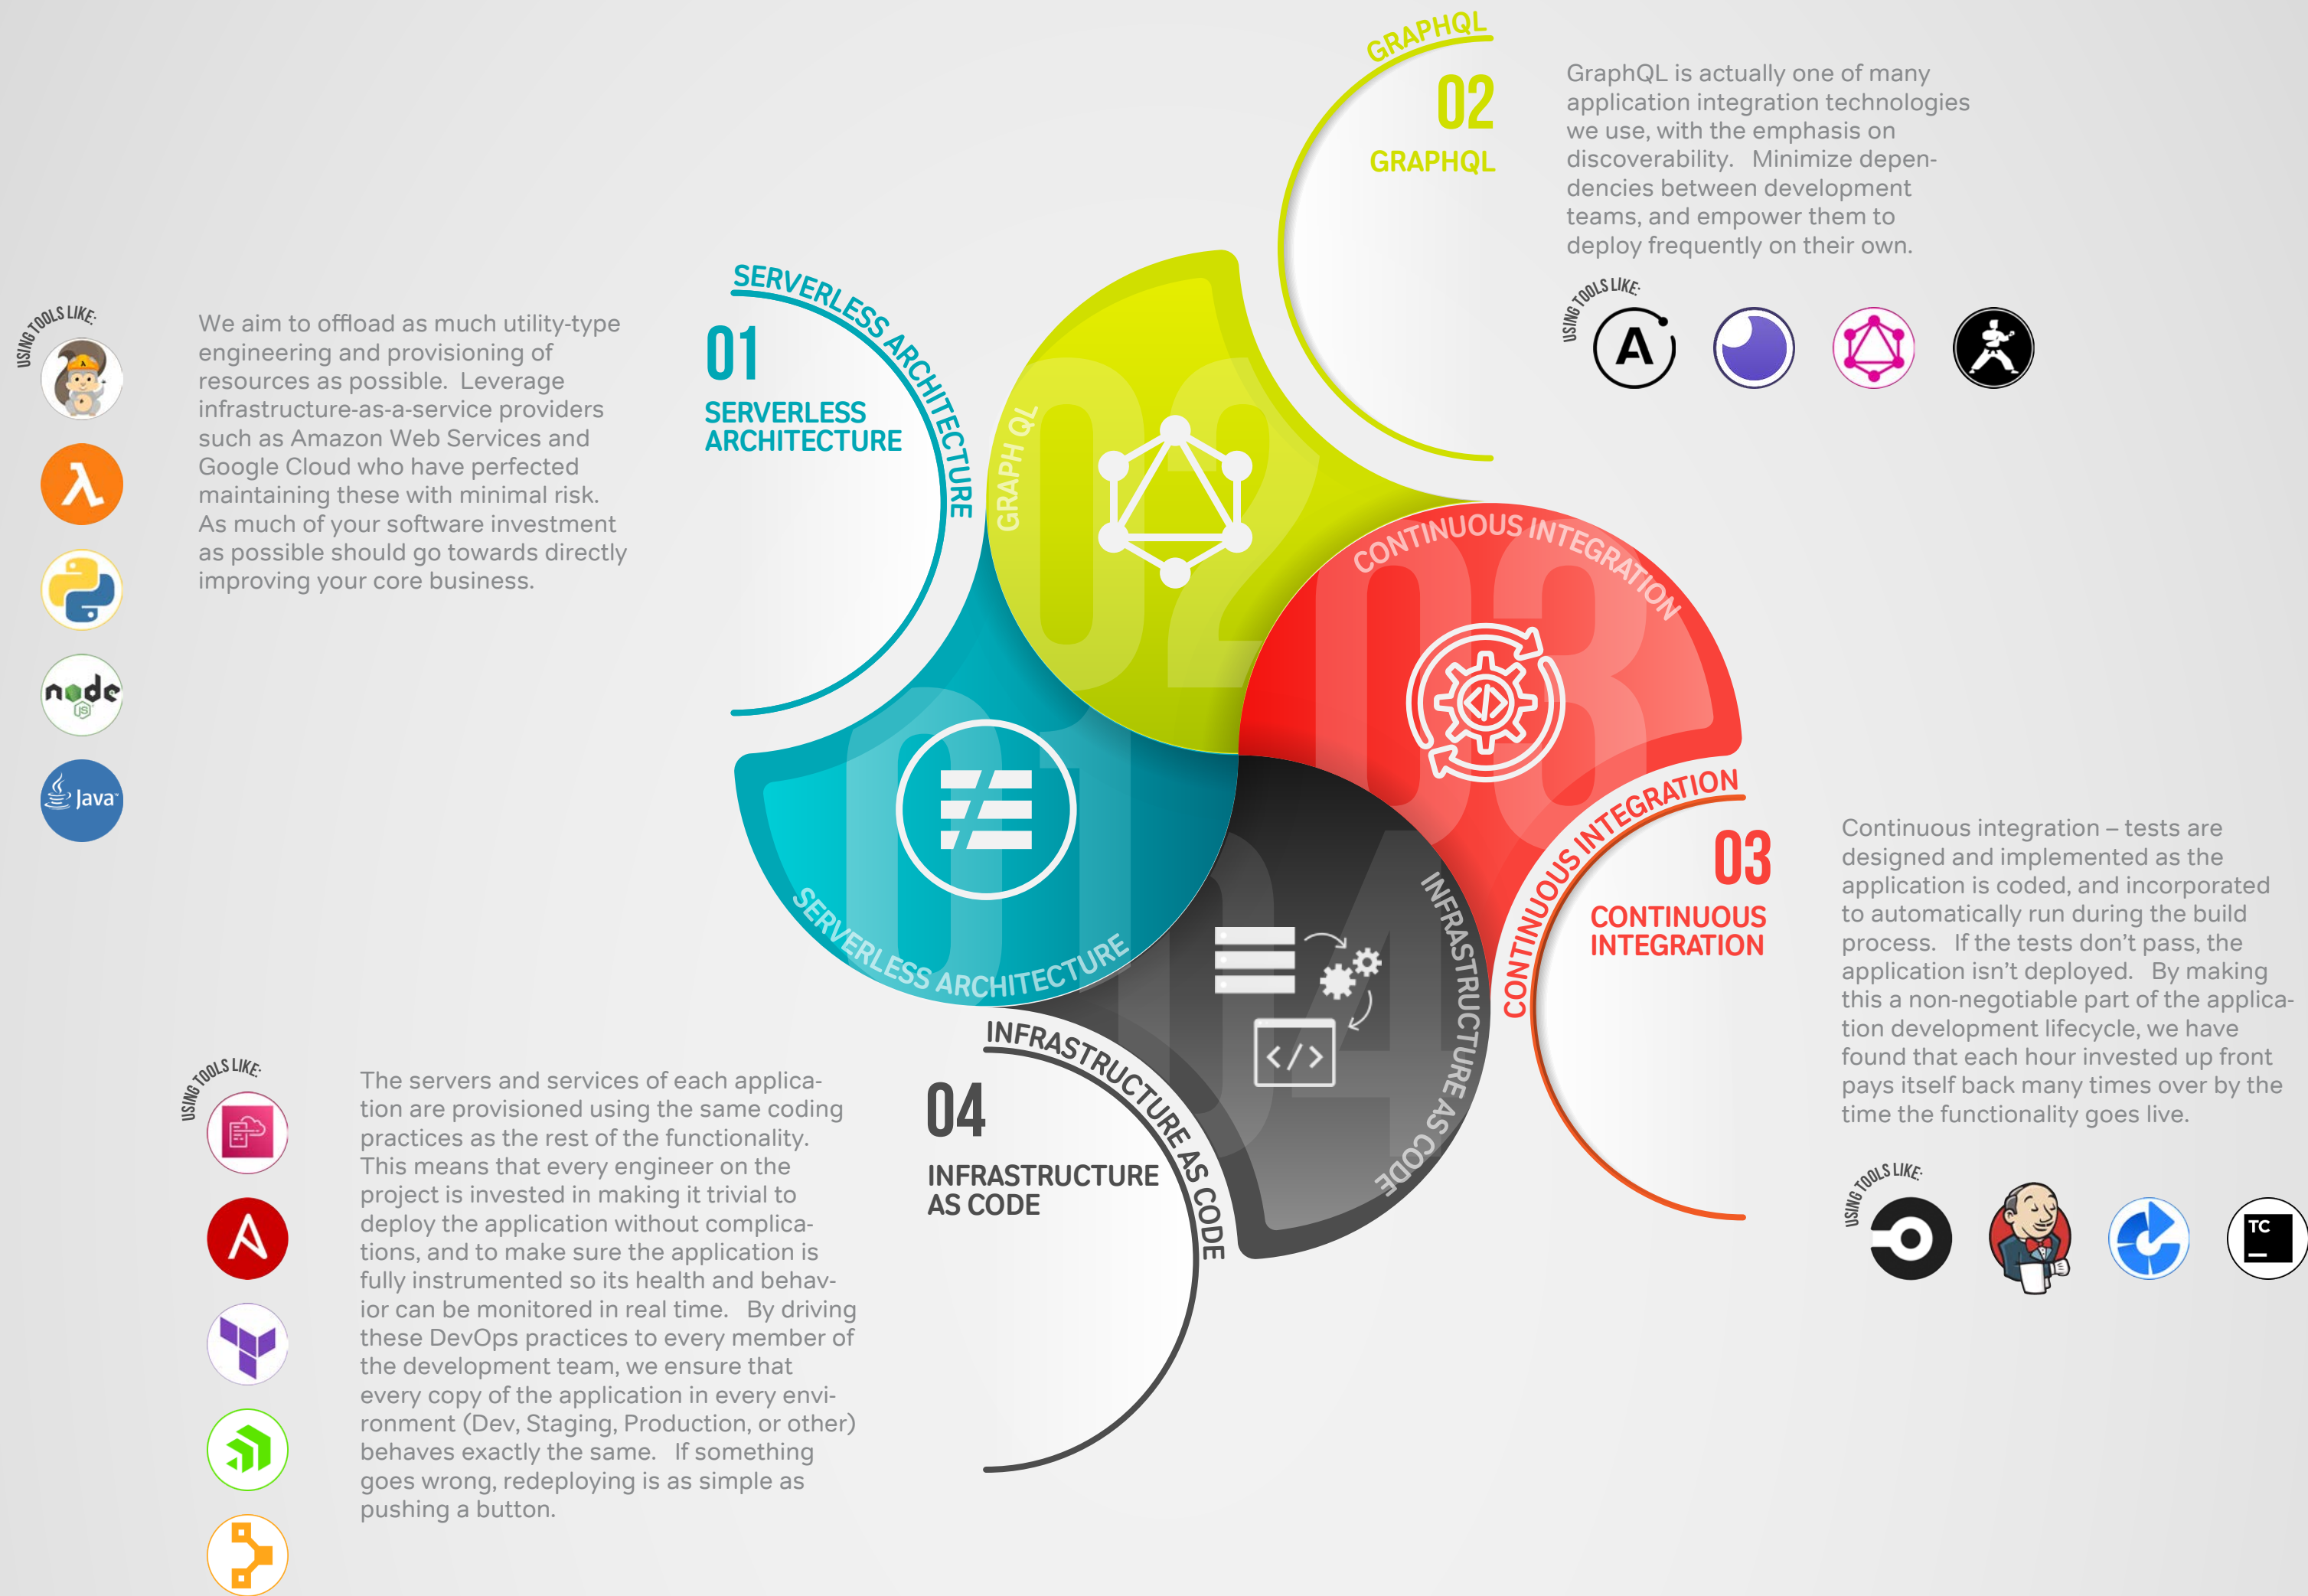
GRAPHQL

02
GRAPHQL

GraphQL is actually one of many application integration technologies we use, with the emphasis on discoverability. Minimize dependencies between development teams, and empower them to deploy frequently on their own.

USING TOOLS LIKE:

USING TOOLS LIKE:

We aim to offload as much utility-type engineering and provisioning of resources as possible. Leverage infrastructure-as-a-service providers such as Amazon Web Services and Google Cloud who have perfected maintaining these with minimal risk. As much of your software investment as possible should go towards directly improving your core business.

SERVERLESS ARCHITECTURE
01
SERVERLESS ARCHITECTURE

GRAPH QL

CONTINUOUS INTEGRATION

node

Java

SERVERLESS ARCHITECTURE

CONTINUOUS INTEGRATION
03
CONTINUOUS INTEGRATION

Continuous integration – tests are designed and implemented as the application is coded, and incorporated to automatically run during the build process. If the tests don't pass, the application isn't deployed. By making this a non-negotiable part of the application development lifecycle, we have found that each hour invested up front pays itself back many times over by the time the functionality goes live.

INFRASTRUCTURE AS CODE

USING TOOLS LIKE:

INFRASTRUCTURE AS CODE
04
INFRASTRUCTURE AS CODE

The servers and services of each application are provisioned using the same coding practices as the rest of the functionality. This means that every engineer on the project is invested in making it trivial to deploy the application without complications, and to make sure the application is fully instrumented so its health and behavior can be monitored in real time. By driving these DevOps practices to every member of the development team, we ensure that every copy of the application in every environment (Dev, Staging, Production, or other) behaves exactly the same. If something goes wrong, redeploying is as simple as pushing a button.

USING TOOLS LIKE:

TC